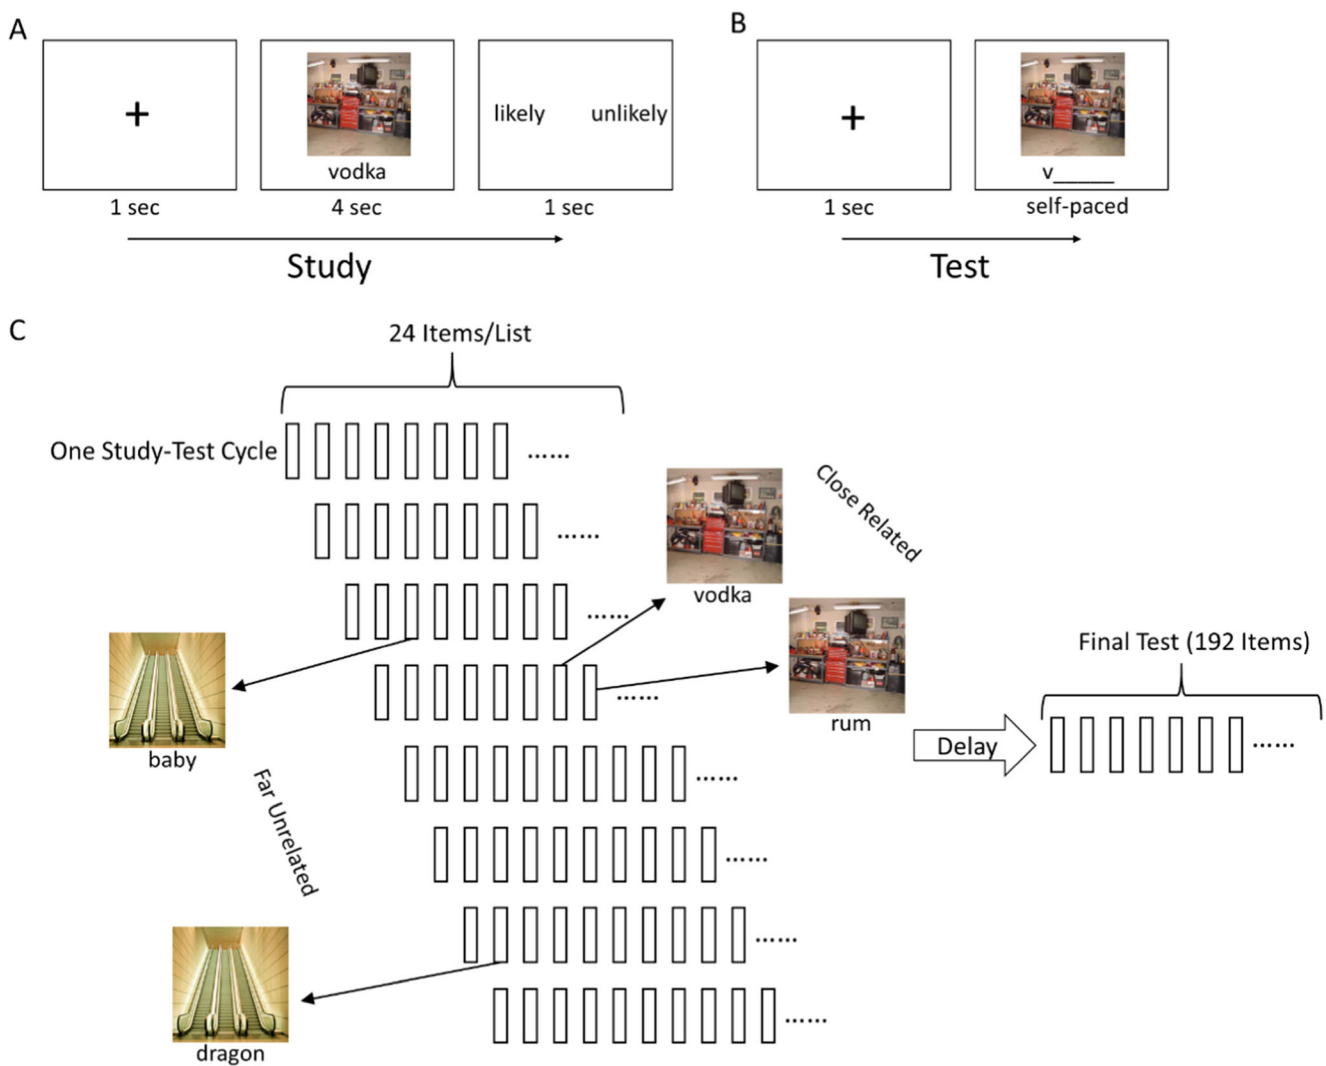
A

+

1 sec

vodka

4 sec

likely unlikely

1 sec

Study

B

+

1 sec

v_____

self-paced

Test

C

24 Items/List

One Study-Test Cycle ......

......

......

......

......

......

......

......

vodka

Close Related

rum

baby

Far Unrelated

dragon

Final Test (192 Items)

Delay

......